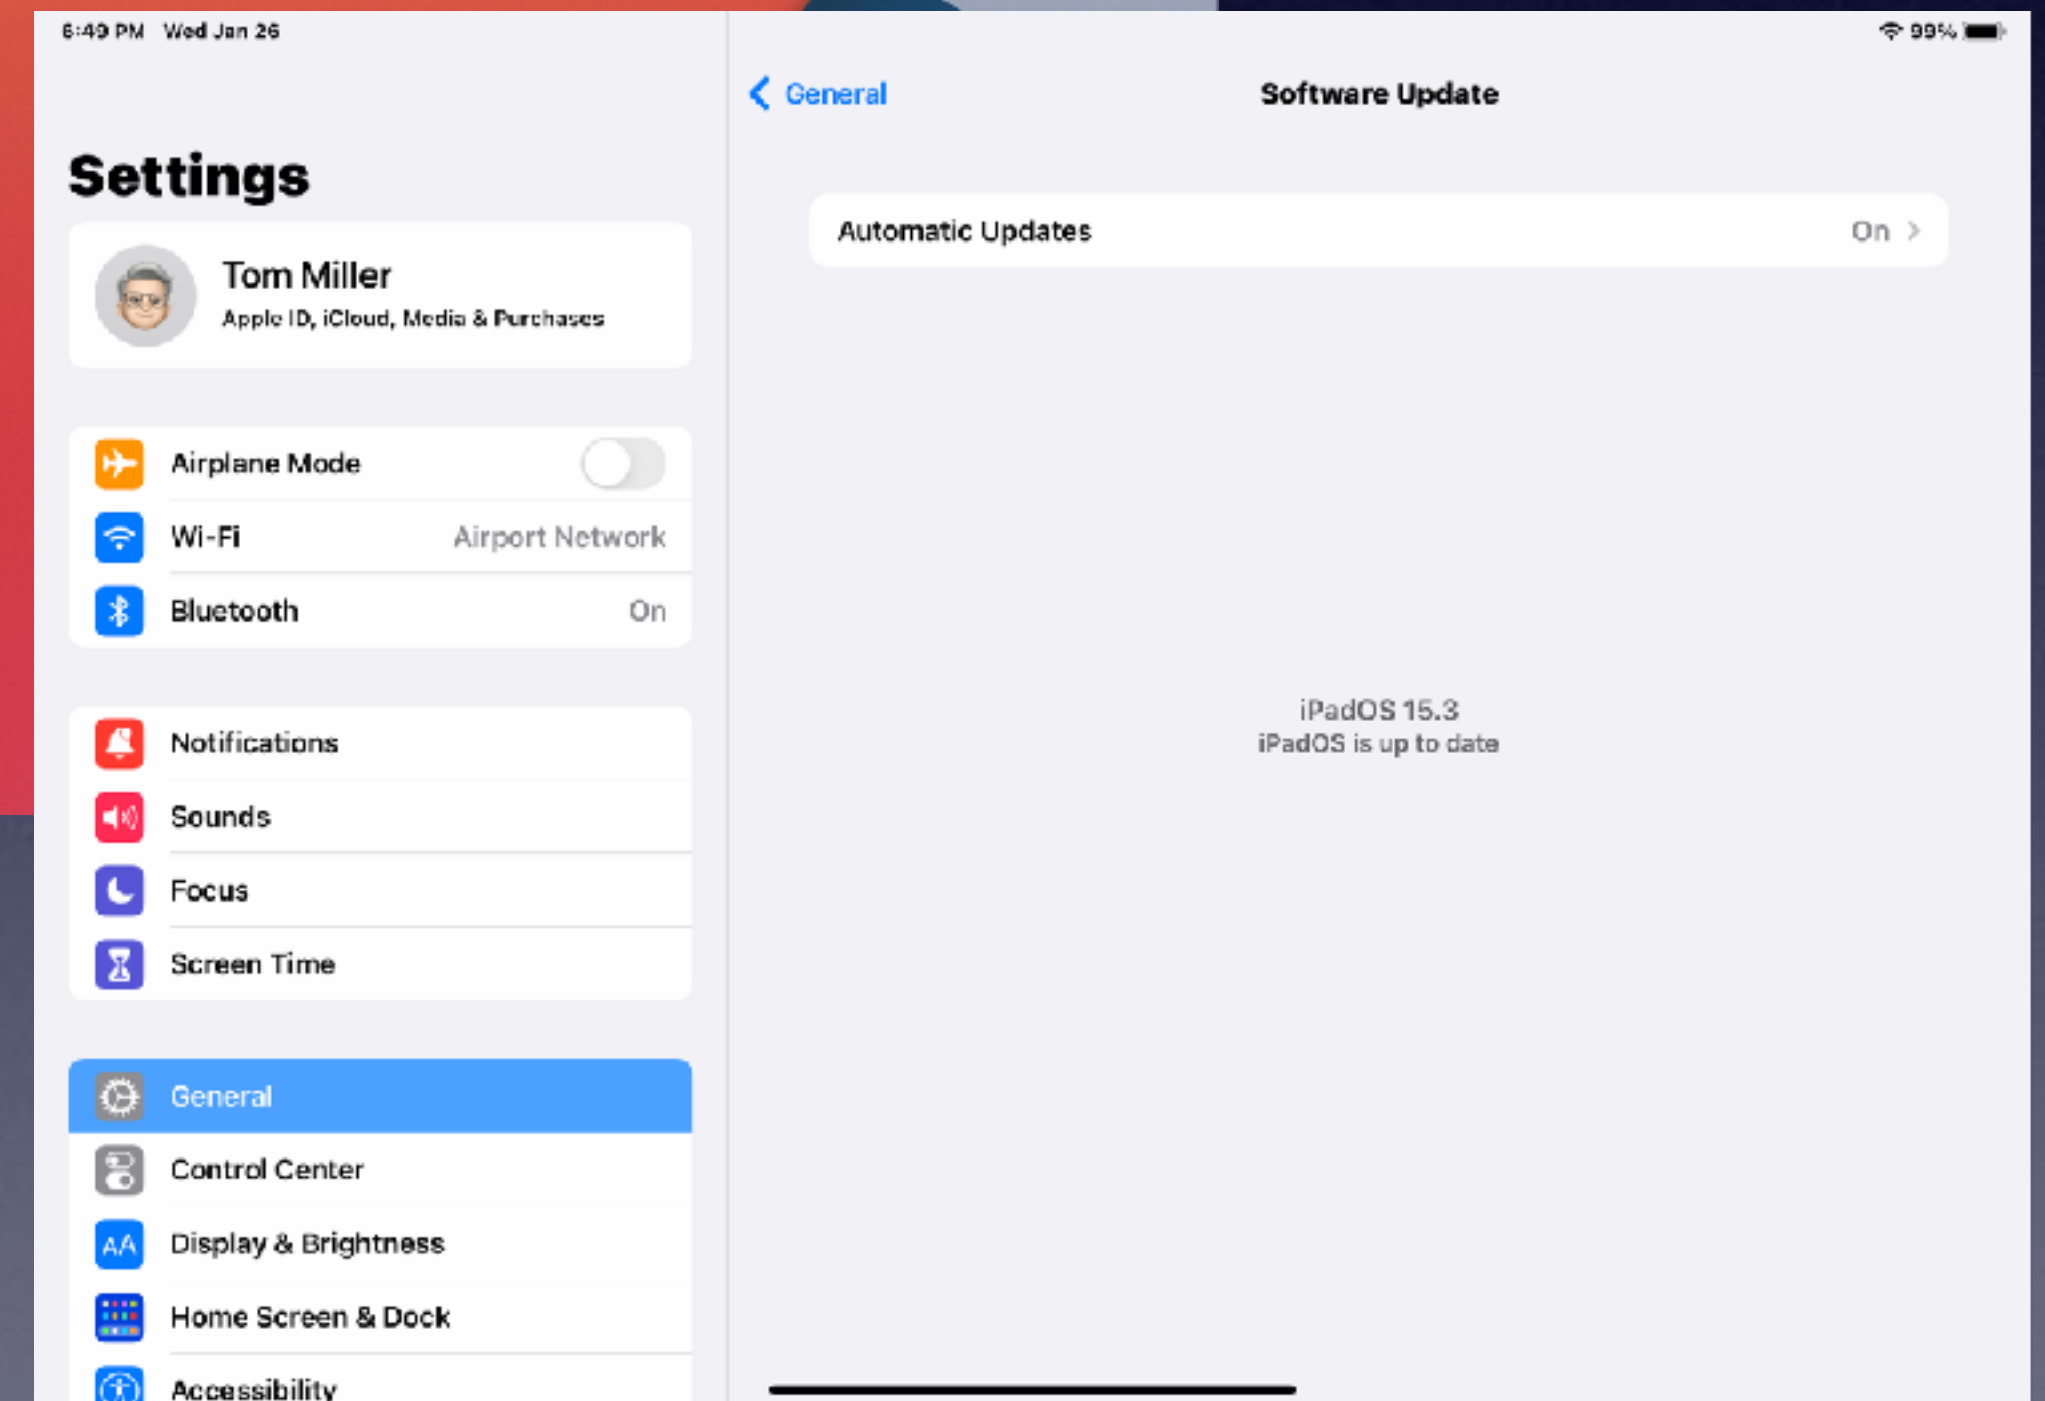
6:49 PM Wed Jan 26

99%

Settings

Tom Miller
Apple ID, iCloud, Media & Purchases

Airplane Mode

Wi-Fi Airport Network

Bluetooth On

Notifications

Sounds

Focus

Screen Time

General

Control Center

Display & Brightness

Home Screen & Dock

Accessibility

General

Software Update

Automatic Updates On

iPadOS 15.3
iPadOS is up to date